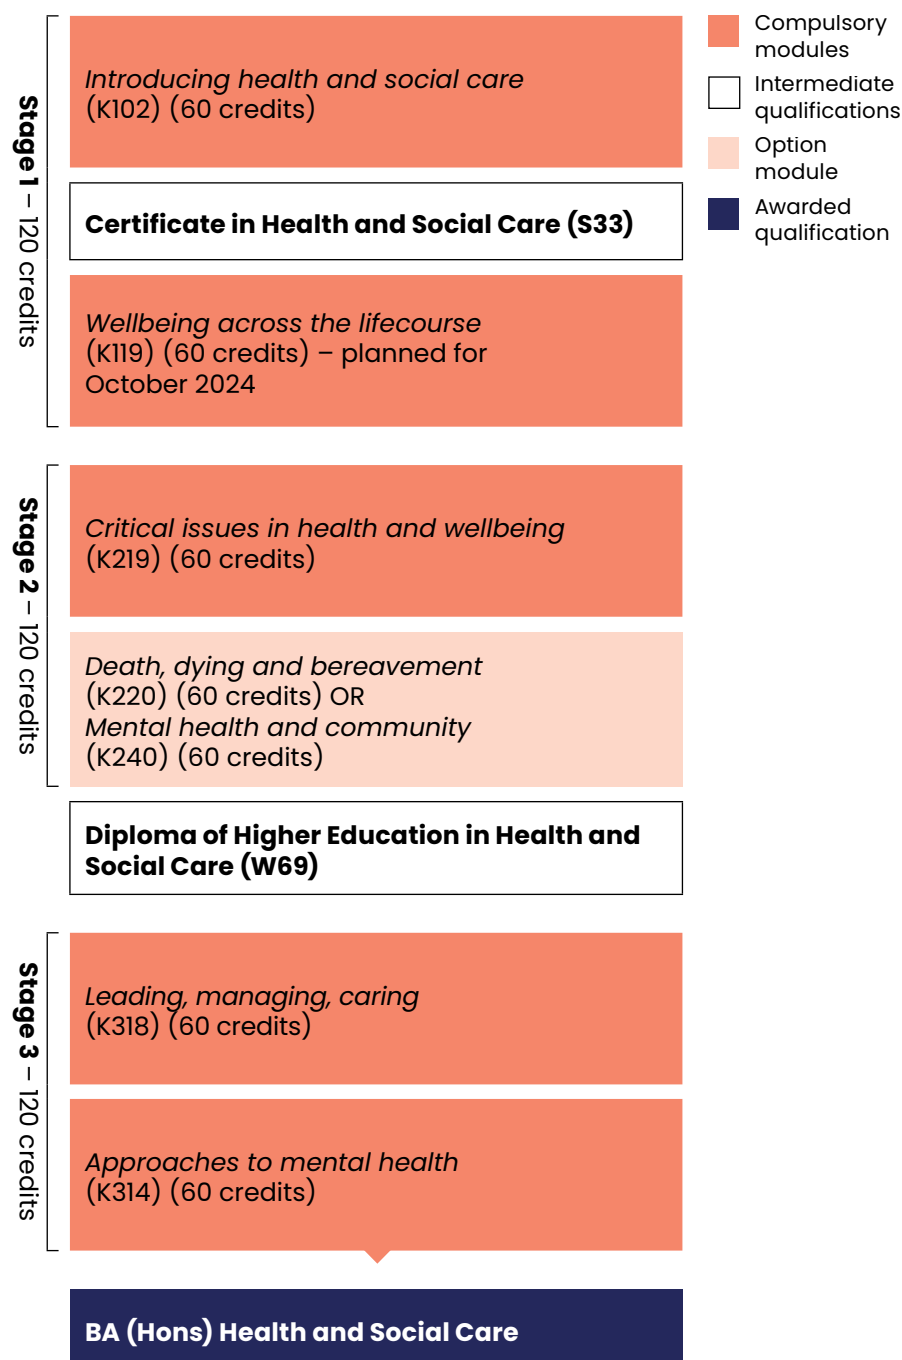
Stage 1 – 120 credits

Introducing health and social care (K102) (60 credits)

Certificate in Health and Social Care (S33)

Wellbeing across the lifecourse (K119) (60 credits) – planned for October 2024

Stage 2 – 120 credits

Critical issues in health and wellbeing (K219) (60 credits)

Death, dying and bereavement (K220) (60 credits) OR
Mental health and community (K240) (60 credits)

Diploma of Higher Education in Health and Social Care (W69)

Stage 3 – 120 credits

Leading, managing, caring (K318) (60 credits)

Approaches to mental health (K314) (60 credits)

BA (Hons) Health and Social Care

Compulsory modules

Intermediate qualifications

Option module

Awarded qualification